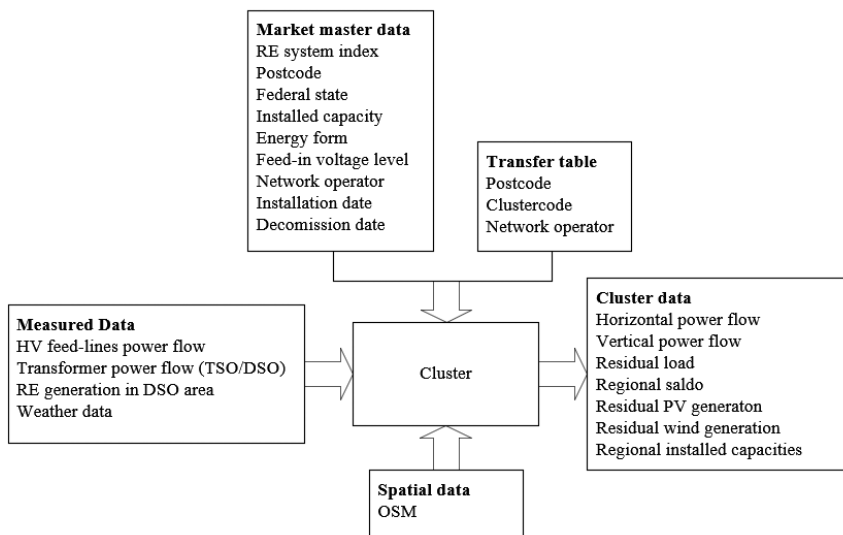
**Market master data**
RE system index
Postcode
Federal state
Installed capacity
Energy form
Feed-in voltage level
Network operator
Installation date
Decomission date

**Transfer table**
Postcode
Clustercode
Network operator

**Measured Data**
HV feed-lines power flow
Transformer power flow (TSO/DSO)
RE generation in DSO area
Weather data

Cluster

**Cluster data**
Horizontal power flow
Vertical power flow
Residual load
Regional saldo
Residual PV generaton
Residual wind generation
Regional installed capacities

**Spatial data**
OSM